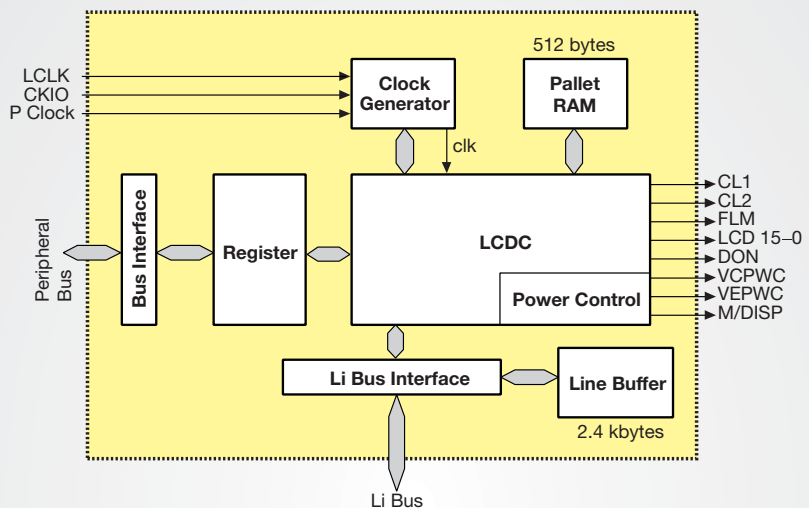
LCLK
CKIO
P Clock

Clock Generator

512 bytes
Pallet RAM

clk

Peripheral Bus

Bus Interface

Register

LCDC

Power Control

CL1
CL2
FLM
LCD 15–0
DON
VCPWC
VEPWC
M/DISP

Li Bus Interface

Line Buffer

2.4 kbytes

Li Bus